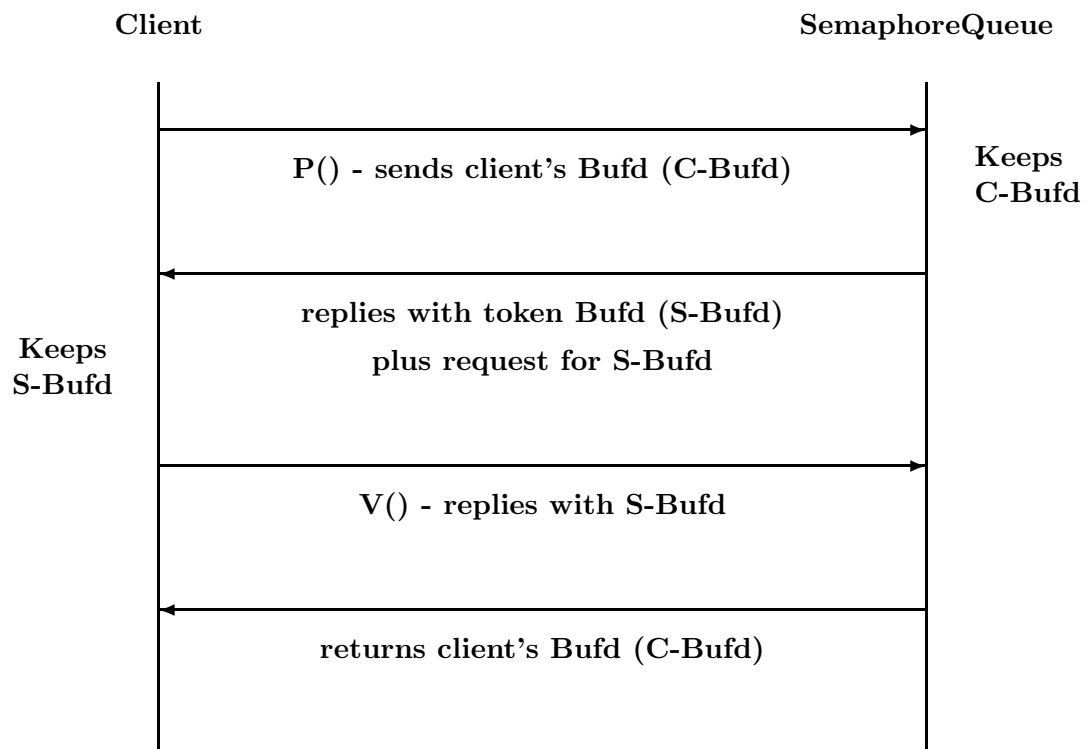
Client

SemaphoreQueue

P() - sends client's Bufd (C-Bufd)

Keeps C-Bufd

replies with token Bufd (S-Bufd)
plus request for S-Bufd

Keeps S-Bufd

V() - replies with S-Bufd

returns client's Bufd (C-Bufd)